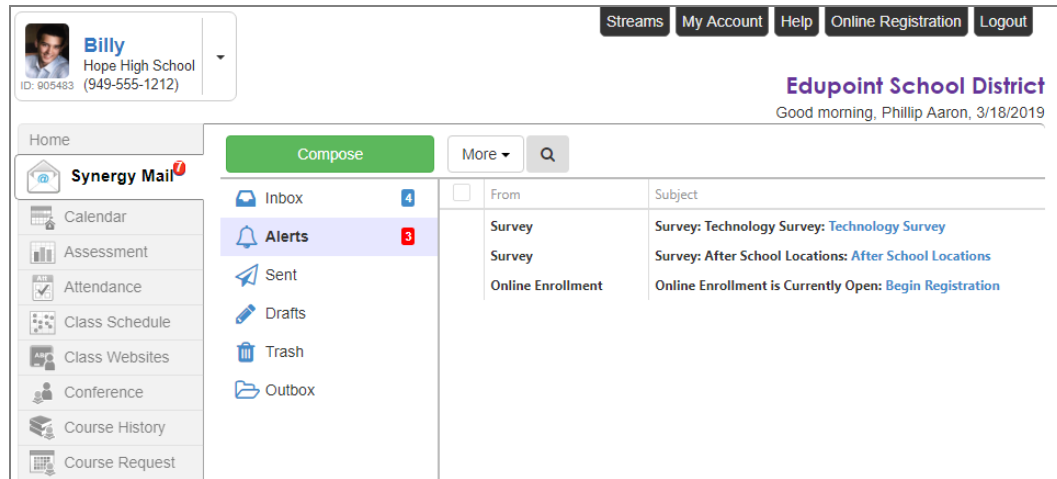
Billy
Hope High School
ID: 905483 (949-555-1212)

Streams My Account Help Online Registration Logout

Edupoint School District
Good morning, Phillip Aaron, 3/18/2019

Home
Synergy Mail 7
Calendar
Assessment
Attendance
Class Schedule
Class Websites
Conference
Course History
Course Request

Compose
More

Inbox 4
Alerts 3
Sent
Drafts
Trash
Outbox

| From | Subject |
|---|---|
| Survey | Survey: Technology Survey: Technology Survey |
| Survey | Survey: After School Locations: After School Locations |
| Online Enrollment | Online Enrollment is Currently Open: Begin Registration |